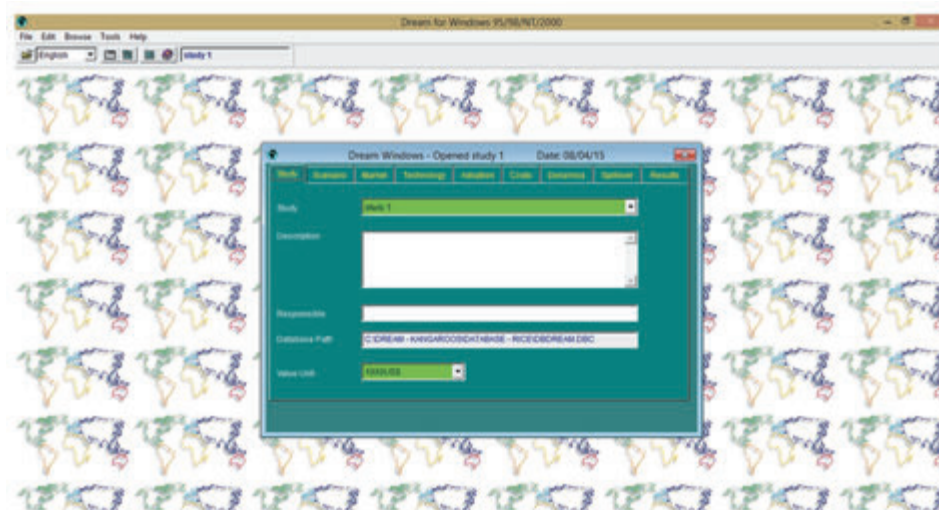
Dream for Windows 95/98/NT/2000

File Edit Browse Tools Help

English study 1

Dream Windows - Opened study 1 Date: 08/04/15

Study Scenario Market Technology Adoption Costs Dynamics Spillover Results

Study study 1

Description

Responsible

Database Path C:\DREAM - KANGAROOS\DATABASE - RICE\DBDREAM.DBC

Value Unit 1000US$